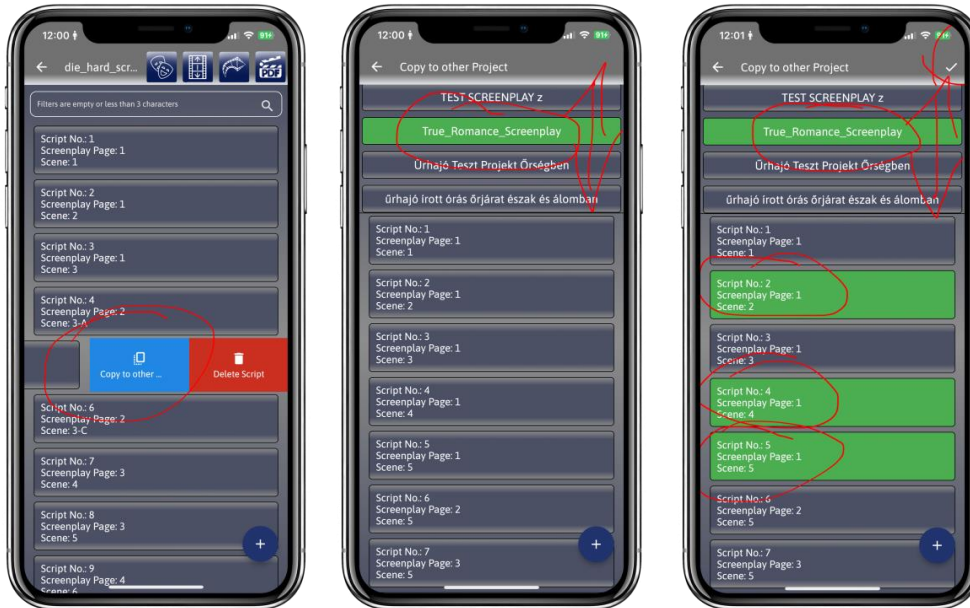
12:00

die_hard_scr...

PDF

Filters are empty or less than 3 characters

Script No.: 1
Screenplay Page: 1
Scene: 1

Script No.: 2
Screenplay Page: 1
Scene: 2

Script No.: 3
Screenplay Page: 1
Scene: 3

Script No.: 4
Screenplay Page: 2
Scene: 3-A

Copy to other ...

Delete Script

Script No.: 6
Screenplay Page: 2
Scene: 3-C

Script No.: 7
Screenplay Page: 3
Scene: 4

Script No.: 8
Screenplay Page: 3
Scene: 5

Script No.: 9
Screenplay Page: 4
Scene: 6

+

12:00

Copy to other Project

TEST SCREENPLAY z

True_Romance_Screenplay

Űrhajó Teszt Projekt Őrségben

űrhajó írott órás őrjárat észak és álomban

Script No.: 1
Screenplay Page: 1
Scene: 1

Script No.: 2
Screenplay Page: 1
Scene: 2

Script No.: 3
Screenplay Page: 1
Scene: 3

Script No.: 4
Screenplay Page: 1
Scene: 4

Script No.: 5
Screenplay Page: 1
Scene: 5

Script No.: 6
Screenplay Page: 2
Scene: 5

Script No.: 7
Screenplay Page: 3
Scene: 5

+

12:01

Copy to other Project

✓

TEST SCREENPLAY z

True_Romance_Screenplay

Űrhajó Teszt Projekt Őrségben

űrhajó írott órás őrjárat észak és álomban

Script No.: 1
Screenplay Page: 1
Scene: 1

Script No.: 2
Screenplay Page: 1
Scene: 2

Script No.: 3
Screenplay Page: 1
Scene: 3

Script No.: 4
Screenplay Page: 1
Scene: 4

Script No.: 5
Screenplay Page: 1
Scene: 5

Script No.: 6
Screenplay Page: 2
Scene: 5

Script No.: 7
Screenplay Page: 3
Scene: 5

+